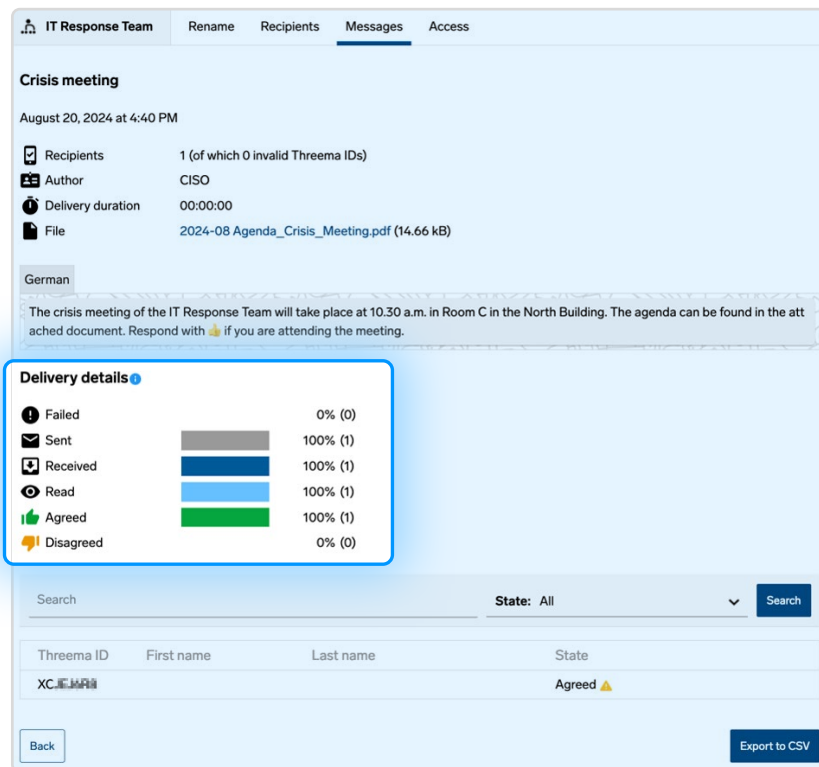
IT Response Team Rename Recipients Messages Access

Crisis meeting

August 20, 2024 at 4:40 PM

Recipients 1 (of which 0 invalid Threema IDs)
Author CISO
Delivery duration 00:00:00
File 2024-08 Agenda_Crisis_Meeting.pdf (14.66 kB)

German

The crisis meeting of the IT Response Team will take place at 10.30 a.m. in Room C in the North Building. The agenda can be found in the attached document. Respond with 👍 if you are attending the meeting.

Delivery details

| | |
|---|---|
| Failed | 0% (0) |
| Sent | 100% (1) |
| Received | 100% (1) |
| Read | 100% (1) |
| Agreed | 100% (1) |
| Disagreed | 0% (0) |

Search State: All Search

| Threema ID | First name | Last name | State |
|---|---|---|---|
| XC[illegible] | | | Agreed |

Back Export to CSV